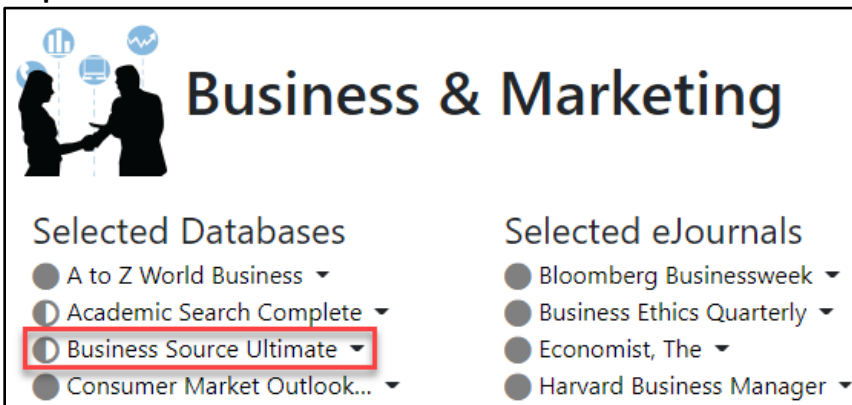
Business & Marketing

Selected Databases

A to Z World Business ▾

Academic Search Complete ▾

Business Source Ultimate ▾

Consumer Market Outlook... ▾

Selected eJournals

Bloomberg Businessweek ▾

Business Ethics Quarterly ▾

Economist, The ▾

Harvard Business Manager ▾